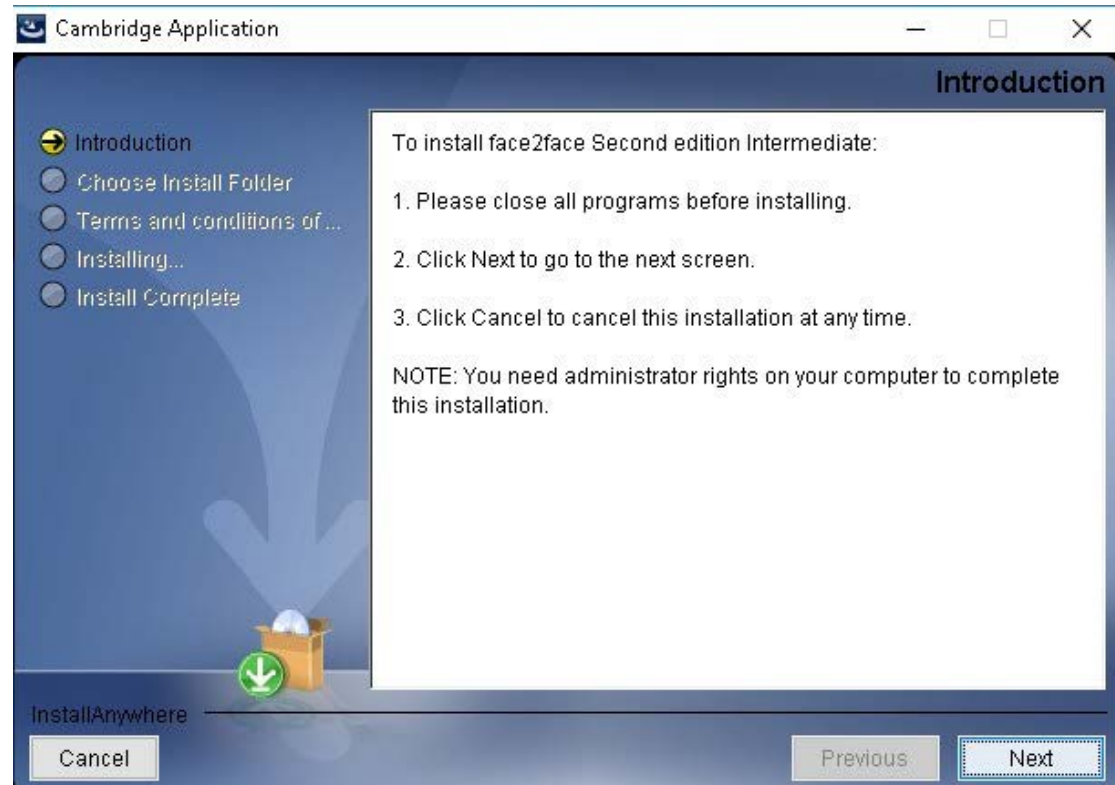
Cambridge Application

Introduction

Introduction
Choose Install Folder
Terms and conditions of ...
Installing...
Install Complete

To install face2face Second edition Intermediate:

1. Please close all programs before installing.

2. Click Next to go to the next screen.

3. Click Cancel to cancel this installation at any time.

NOTE: You need administrator rights on your computer to complete this installation.

InstallAnywhere

Cancel

Previous

Next